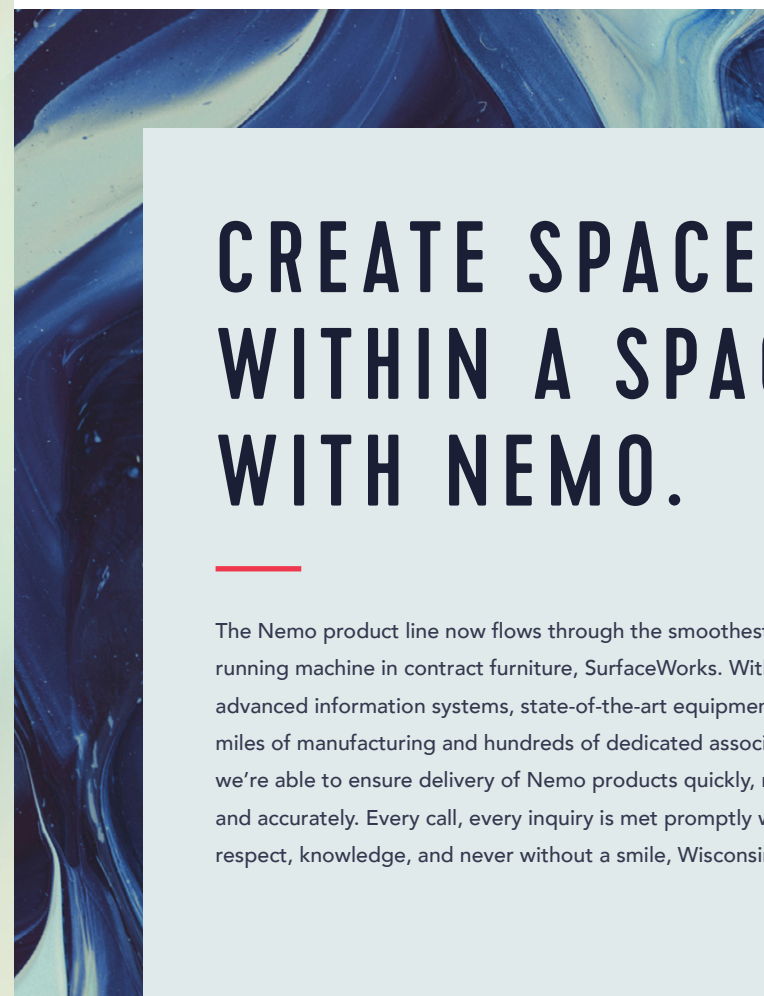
CREATE SPACE
WITHIN A SPA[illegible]
WITH NEMO.

The Nemo product line now flows through the smoothes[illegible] running machine in contract furniture, SurfaceWorks. Wit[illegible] advanced information systems, state-of-the-art equipme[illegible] miles of manufacturing and hundreds of dedicated assoc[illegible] we're able to ensure delivery of Nemo products quickly, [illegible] and accurately. Every call, every inquiry is met promptly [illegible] respect, knowledge, and never without a smile, Wisconsi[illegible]